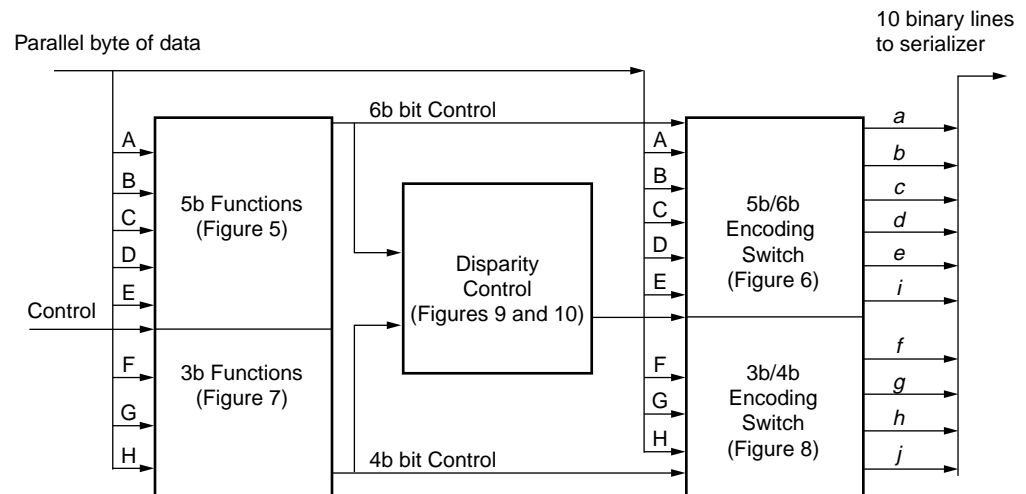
Parallel byte of data

10 binary lines to serializer

6b bit Control

A
B
C
D
E

5b Functions (Figure 5)

Control

F
G
H

3b Functions (Figure 7)

Disparity Control (Figures 9 and 10)

4b bit Control

A
B
C
D
E

5b/6b Encoding Switch (Figure 6)

F
G
H

3b/4b Encoding Switch (Figure 8)

a
b
c
d
e
i
f
g
h
j